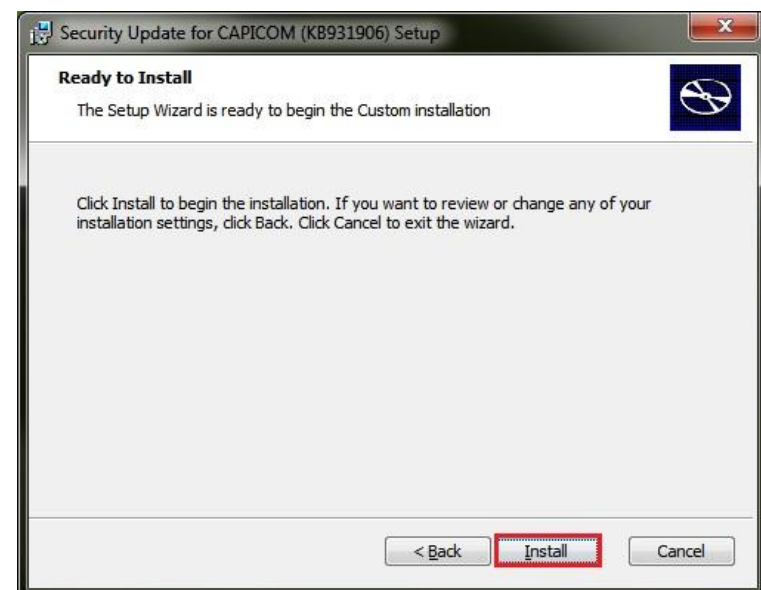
Security Update for CAPICOM (KB931906) Setup

Ready to Install

The Setup Wizard is ready to begin the Custom installation

Click Install to begin the installation. If you want to review or change any of your installation settings, click Back. Click Cancel to exit the wizard.

< Back Install Cancel